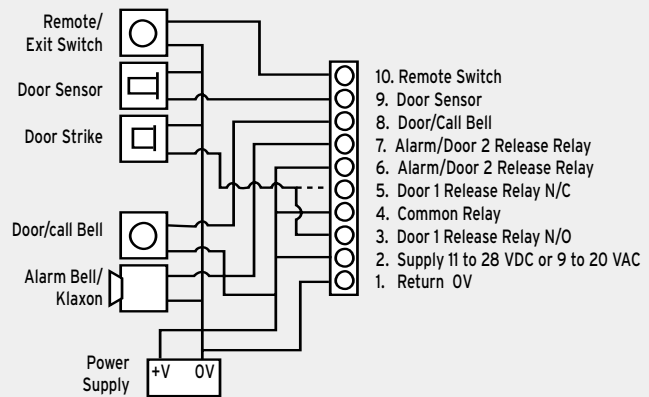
Remote/ Exit Switch

Door Sensor

Door Strike

Door/call Bell

Alarm Bell/ Klaxon

Power Supply

+V 0V

10. Remote Switch
9. Door Sensor
8. Door/Call Bell
7. Alarm/Door 2 Release Relay
6. Alarm/Door 2 Release Relay
5. Door 1 Release Relay N/C
4. Common Relay
3. Door 1 Release Relay N/O
2. Supply 11 to 28 VDC or 9 to 20 VAC
1. Return 0V